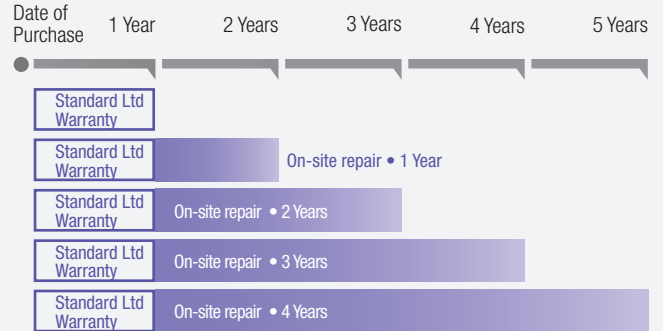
Date of Purchase
1 Year
2 Years
3 Years
4 Years
5 Years

Standard Ltd Warranty

Standard Ltd Warranty
On-site repair • 1 Year

Standard Ltd Warranty
On-site repair • 2 Years

Standard Ltd Warranty
On-site repair • 3 Years

Standard Ltd Warranty
On-site repair • 4 Years